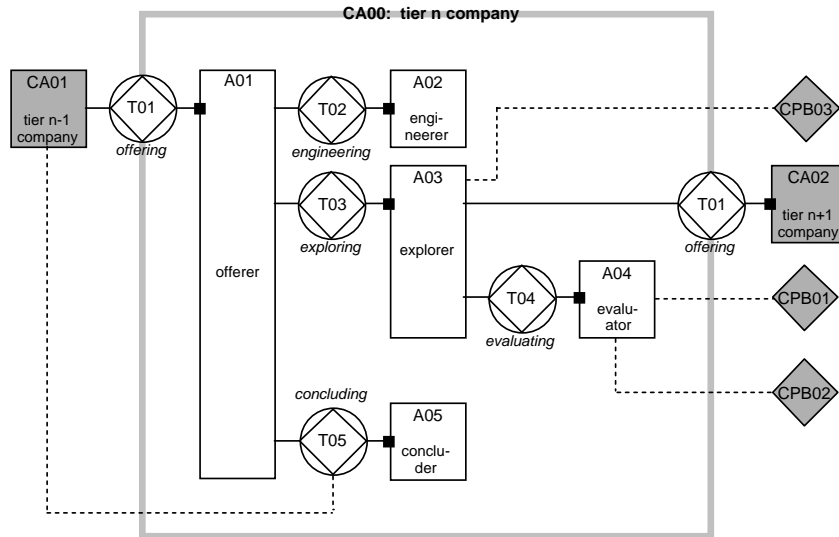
CA00: tier n company

CA01
tier n-1 company

T01
offering

A01
offerer

T02
engineering

A02
engineerer

T03
exploring

A03
explorer

CPB03

T01
offering

CA02
tier n+1 company

T04
evaluating

A04
evaluator

CPB01

CPB02

concluding
T05

A05
concluder